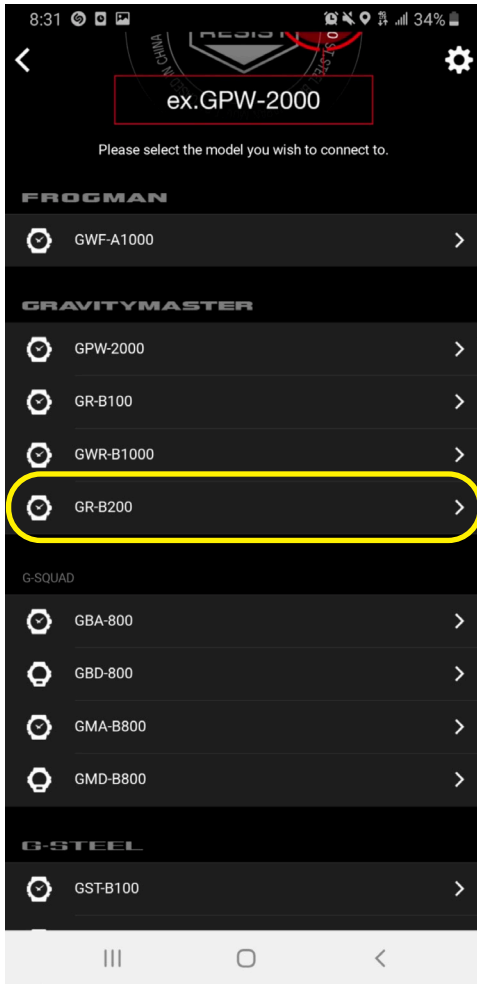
8:31 34%

ex.GPW-2000

Please select the model you wish to connect to.

FROGMAN

GWF-A1000

GRAVITYMASTER

GPW-2000

GR-B100

GWR-B1000

GR-B200

G-SQUAD

GBA-800

GBD-800

GMA-B800

GMD-B800

G-STEEL

GST-B100